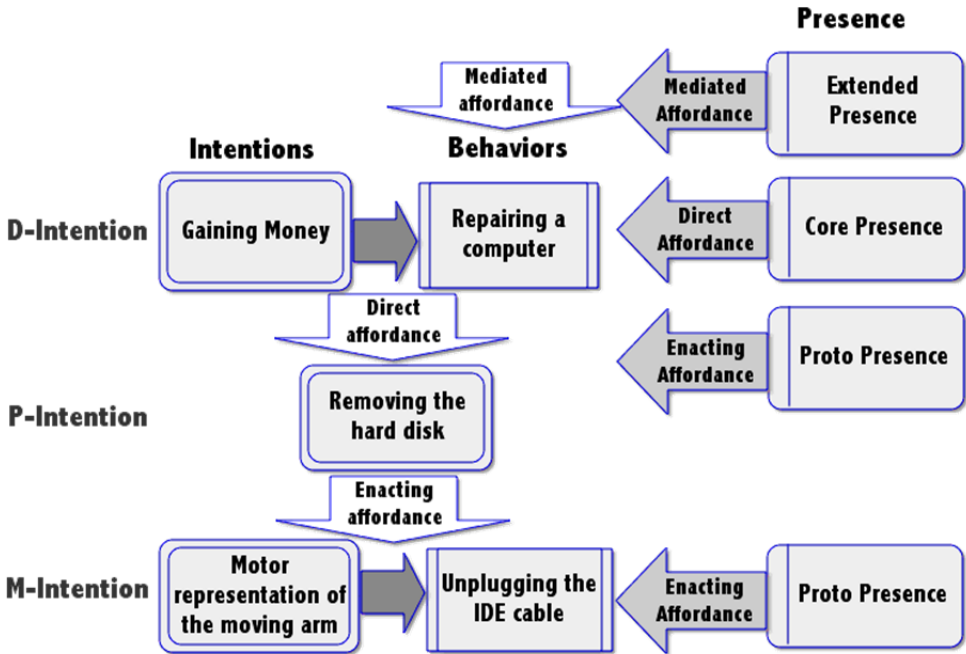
Presence

Mediated affordance

Mediated Affordance

Extended Presence

Intentions

Behaviors

D-Intention

Gaining Money

Repairing a computer

Direct Affordance

Core Presence

Direct affordance

Enacting Affordance

Proto Presence

P-Intention

Removing the hard disk

Enacting affordance

M-Intention

Motor representation of the moving arm

Unplugging the IDE cable

Enacting Affordance

Proto Presence